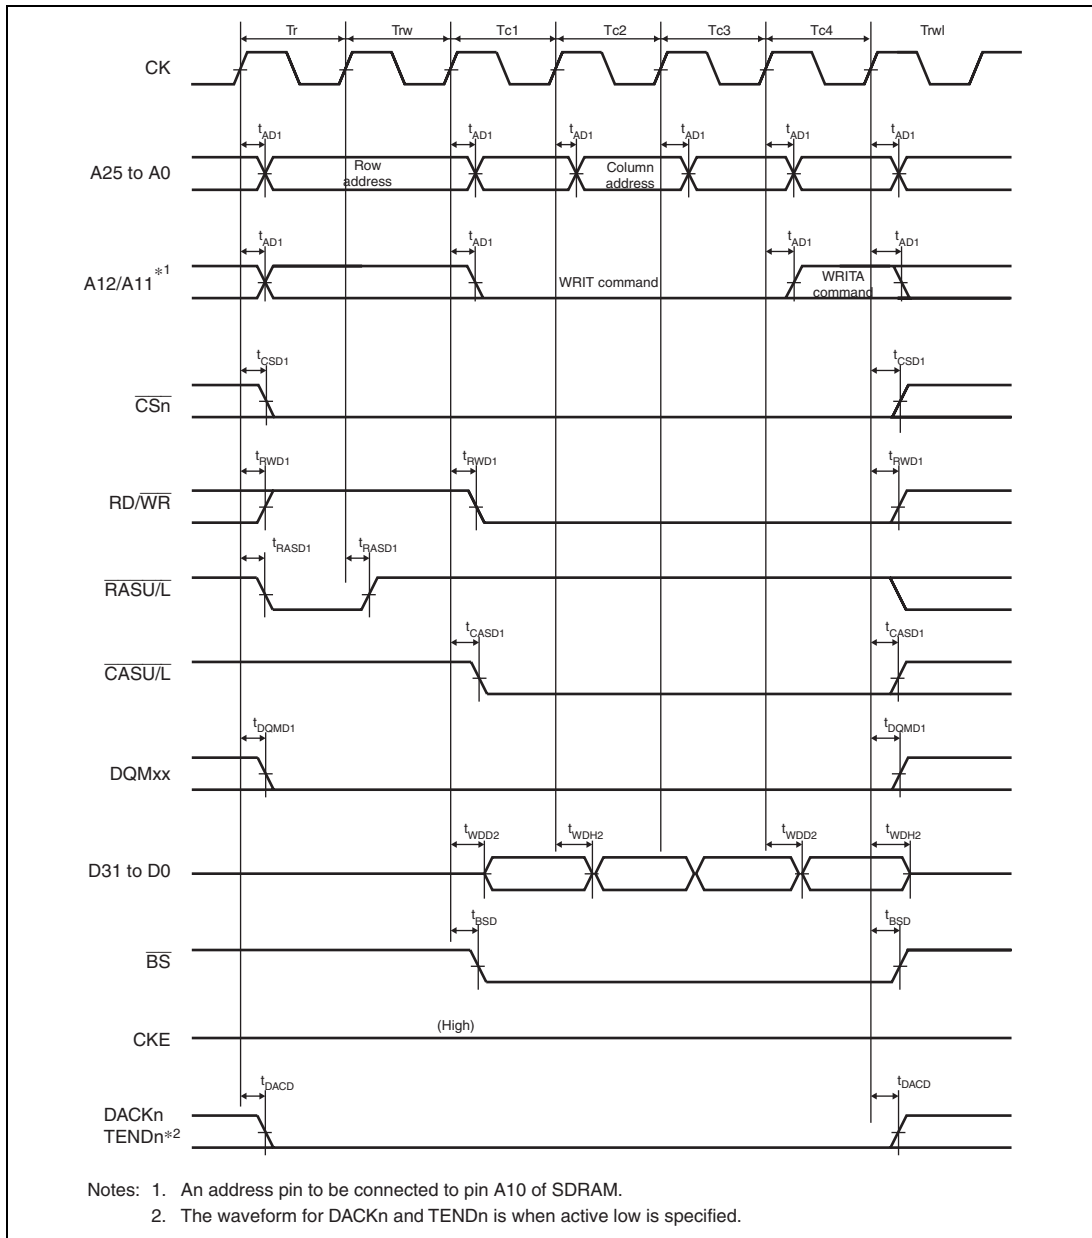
Tr Trw Tc1 Tc2 Tc3 Tc4 Trwl

CK

$t_{AD1}$ $t_{AD1}$ $t_{AD1}$ $t_{AD1}$ $t_{AD1}$ $t_{AD1}$

A25 to A0

Row address

Column address

$t_{AD1}$ $t_{AD1}$ $t_{AD1}$ $t_{AD1}$

A12/A11$^{*1}$

WRIT command

WRITA command

$t_{CSD1}$ $t_{CSD1}$

$\overline{CSn}$

$t_{RWD1}$ $t_{RWD1}$ $t_{RWD1}$

RD/$\overline{WR}$

$t_{RASD1}$ $t_{RASD1}$

$\overline{RASU/L}$

$t_{CASD1}$ $t_{CASD1}$

$\overline{CASU/L}$

$t_{DQMD1}$ $t_{DQMD1}$

DQMxx

$t_{WDD2}$ $t_{WDH2}$ $t_{WDD2}$ $t_{WDH2}$

D31 to D0

$t_{BSD}$ $t_{BSD}$

$\overline{BS}$

CKE

(High)

$t_{DACD}$ $t_{DACD}$

DACKn
TENDn$^{*2}$

Notes: 1. An address pin to be connected to pin A10 of SDRAM.
2. The waveform for DACKn and TENDn is when active low is specified.